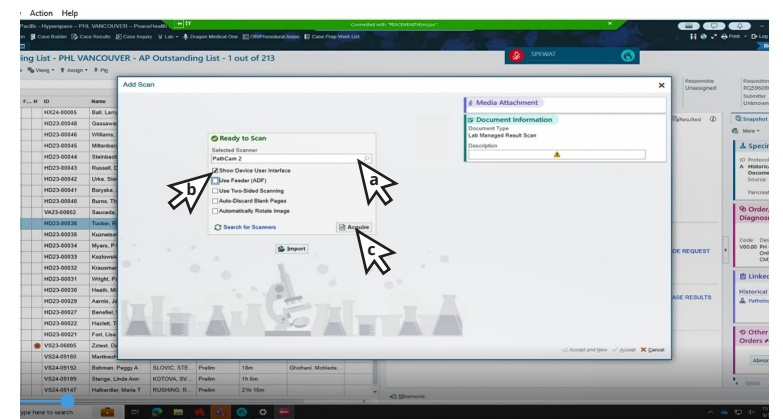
Action Help

Pacific - Hyperspace – PHL VANCOUVER – PeaceHealth

Connected with "PHCitrixProd"

ing List - PHL VANCOUVER - AP Outstanding List - 1 out of 213

Views Assign Pg

SPEWAT

Add Scan

Media Attachment

Document Information

Document Type
Lab Managed Result Scan

Description

Ready to Scan

Selected Scanner
PathCam 2

Show Device User Interface
Use Feeder (ADF)
Use Two-Sided Scanning
Auto-Discard Blank Pages
Automatically Rotate Image

Search for Scanners

Acquire

Import

a

b

c

Accept and New Accept Cancel

| ID | Name |
|---|---|
| HX24-00005 | Ball, Larr |
| HD23-00048 | Gassawa |
| HD23-00046 | Williams, |
| HD23-00045 | Millenberg |
| HD23-00044 | Steinbach |
| HD23-00043 | Russell, D |
| HD23-00042 | Urke, Ste |
| HD23-00041 | Boryska, |
| HD23-00040 | Burns, Th |
| VA23-00002 | Saucede, |
| HD23-00036 | Tucker, R |
| HD23-00035 | Kuznetso |
| HD23-00034 | Myers, P |
| HD23-00033 | Kozlowsk |
| HD23-00032 | Krausmer |
| HD23-00031 | Wright, P |
| HD23-00030 | Heath, Mi |
| HD23-00029 | Aamio, Ja |
| HD23-00027 | Benefiel, |
| HD23-00022 | Hazlett, T |
| HD23-00021 | Fort, Lisa |
| VS23-05805 | Zztest, D |
| VS24-09180 | Martinez |
| VS24-09192 | Bohman, Peggy A | SLOVIC, STE... | Prelim | 18m | Ghofrani, Mohieda... |
| VS24-09189 | Stange, Linda Ann | KOTOVA, SV... | Prelim | 1h 0m |
| VS24-09147 | Halbardier, Marie T | RUSHING, R... | Prelim | 21h 16m |

Responsible Unassigned

Requisition
Submitter Unknown

Resulted

Snapshot

More

Specimen

Order Diagnosis

Linked

Historical

Other Orders

DE REQUEST

ASE RESULTS

Mnemonic

ype here to search